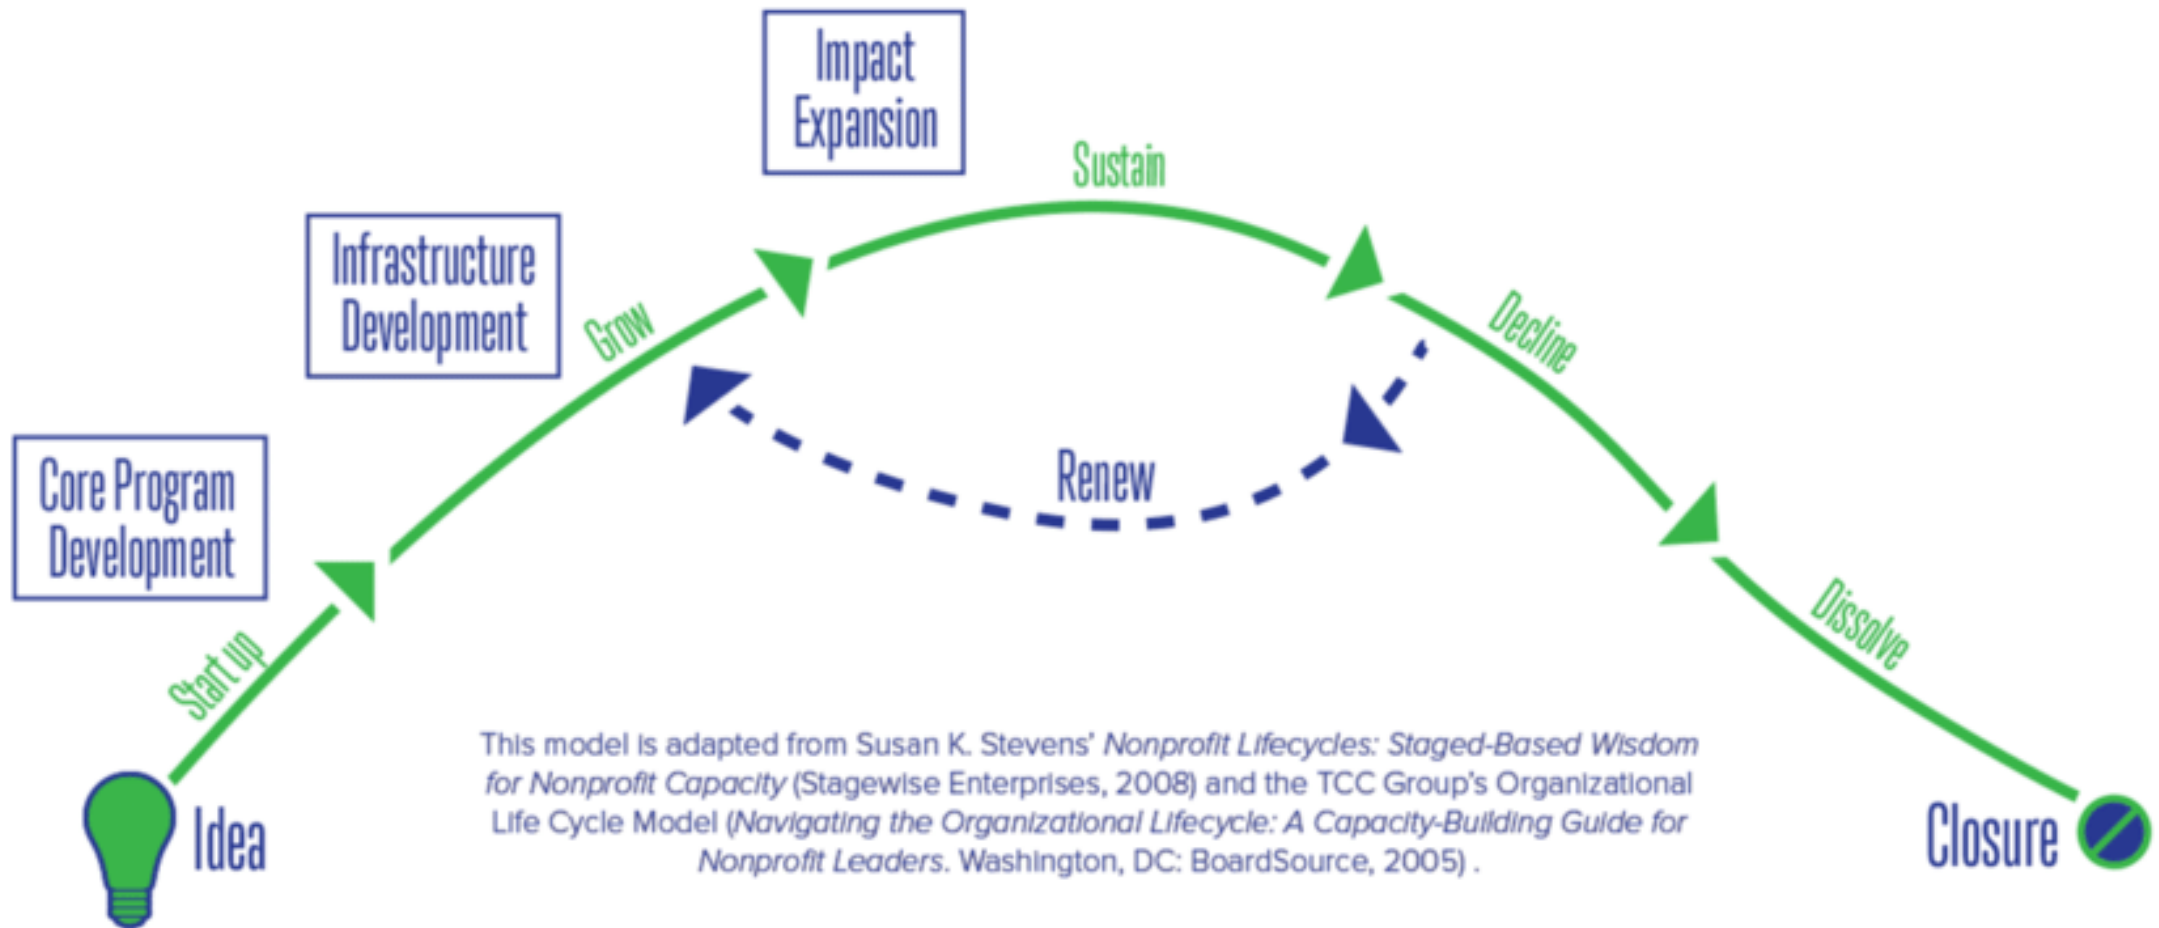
Impact Expansion

Infrastructure Development

Core Program Development

Sustain

Grow

Decline

Renew

Start up

Dissolve

Idea

This model is adapted from Susan K. Stevens' Nonprofit Lifecycles: Staged-Based Wisdom for Nonprofit Capacity (Stagewise Enterprises, 2008) and the TCC Group's Organizational Life Cycle Model (Navigating the Organizational Lifecycle: A Capacity-Building Guide for Nonprofit Leaders. Washington, DC: BoardSource, 2005) .

Closure